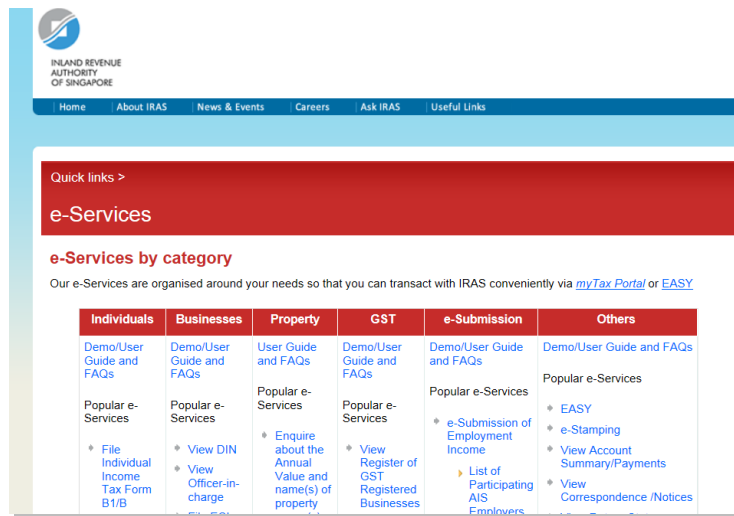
INLAND REVENUE AUTHORITY OF SINGAPORE

Home | About IRAS | News & Events | Careers | Ask IRAS | Useful Links

Quick links >

e-Services

e-Services by category

Our e-Services are organised around your needs so that you can transact with IRAS conveniently via myTax Portal or EASY

| Individuals | Businesses | Property | GST | e-Submission | Others |
|---|---|---|---|---|---|
| Demo/User Guide and FAQs | Demo/User Guide and FAQs | User Guide and FAQs | Demo/User Guide and FAQs | Demo/User Guide and FAQs | Demo/User Guide and FAQs |
| Popular e-Services | Popular e-Services | Popular e-Services | Popular e-Services | Popular e-Services | Popular e-Services |
| File Individual Income Tax Form B1/B | View DIN<br>View Officer-in-charge<br>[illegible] | Enquire about the Annual Value and name(s) of property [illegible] | View Register of GST Registered Businesses | e-Submission of Employment Income<br>List of Participating AIS Employers | EASY<br>e-Stamping<br>View Account Summary/Payments<br>View Correspondence /Notices<br>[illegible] |